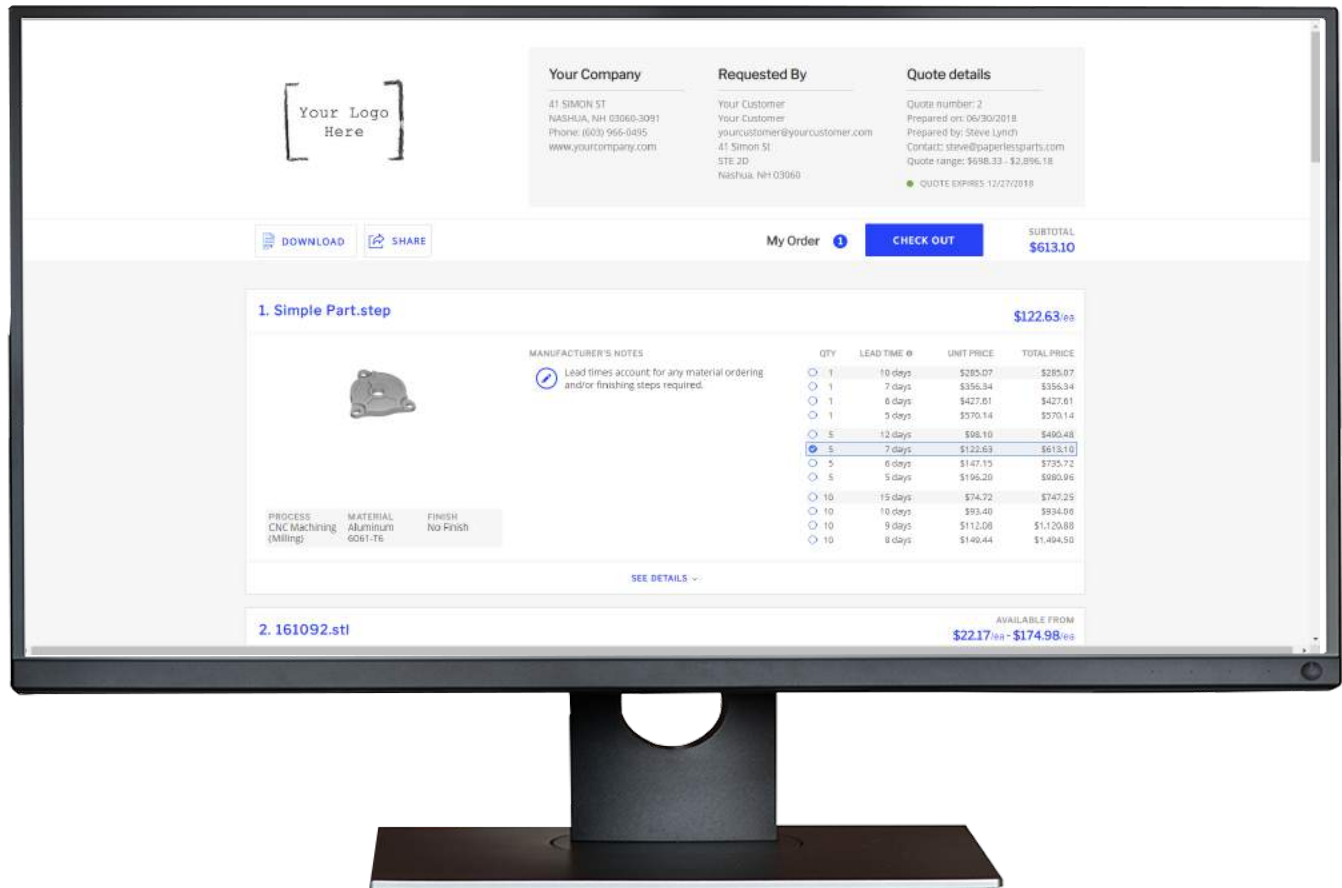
Your Logo Here

Your Company
41 SIMON ST
NASHUA, NH 03060-3091
Phone: (603) 966-0495
www.yourcompany.com

Requested By
Your Customer
Your Customer
yourcustomer@yourcustomer.com
41 Simon St
STE 2D
Nashua, NH 03060

Quote details
Quote number: 2
Prepared on: 06/30/2018
Prepared by: Steve Lynch
Contact: steve@paperlessparts.com
Quote range: $698.33 - $2,896.18
QUOTE EXPIRES 12/27/2018

DOWNLOAD SHARE

My Order 1 CHECK OUT SUBTOTAL $613.10

1. Simple Part.step $122.63/ea

MANUFACTURER'S NOTES
Lead times account for any material ordering and/or finishing steps required.

| QTY | LEAD TIME | UNIT PRICE | TOTAL PRICE |
|---|---|---|---|
| 1 | 10 days | $285.07 | $285.07 |
| 1 | 7 days | $356.34 | $356.34 |
| 1 | 6 days | $427.61 | $427.61 |
| 1 | 5 days | $570.14 | $570.14 |
| 5 | 12 days | $98.10 | $490.48 |
| 5 | 7 days | $122.63 | $613.10 |
| 5 | 6 days | $147.15 | $735.72 |
| 5 | 5 days | $196.20 | $980.96 |
| 10 | 15 days | $74.72 | $747.25 |
| 10 | 10 days | $93.40 | $934.06 |
| 10 | 9 days | $112.08 | $1,120.88 |
| 10 | 8 days | $149.44 | $1,494.50 |

| PROCESS | MATERIAL | FINISH |
|---|---|---|
| CNC Machining (Milling) | Aluminum 6061-T6 | No Finish |

SEE DETAILS

2. 161092.stl
AVAILABLE FROM
$22.17/ea - $174.98/ea